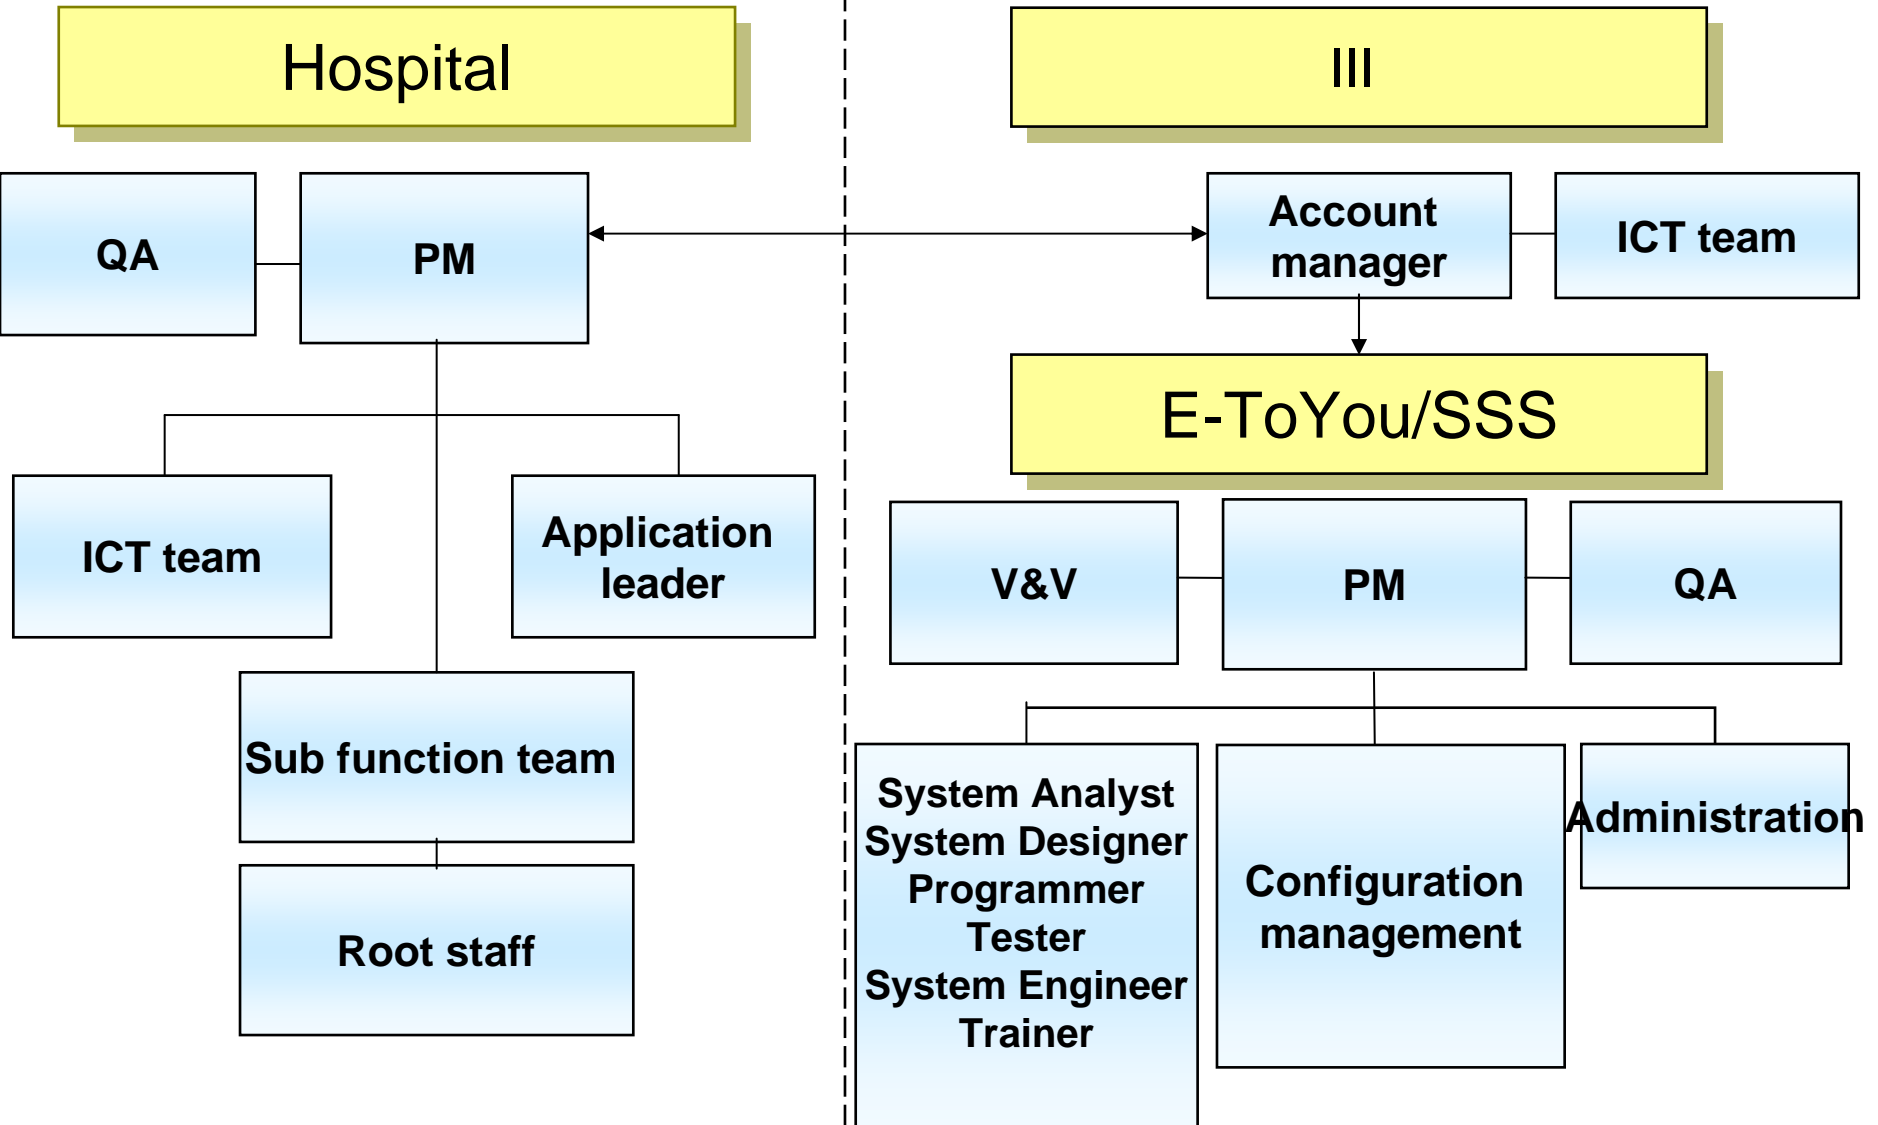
Hospital

III

QA

PM

Account manager

ICT team

E-ToYou/SSS

ICT team

Application leader

V&V

PM

QA

Sub function team

Root staff

System Analyst
System Designer
Programmer
Tester
System Engineer
Trainer

Configuration management

Administration